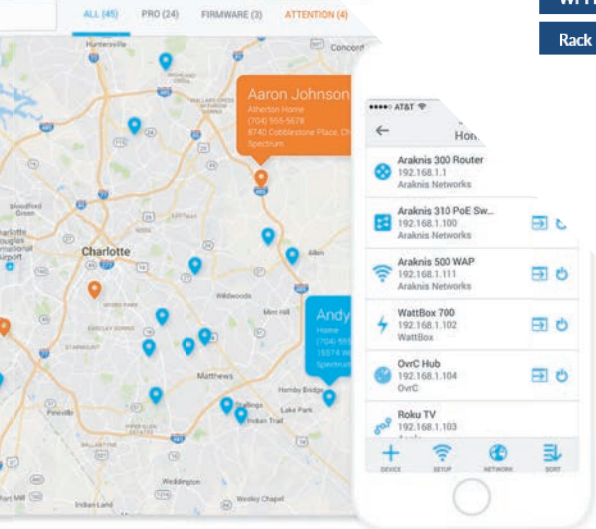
ALL (45) PRO (24) FIRMWARE (3) ATTENTION (4)

Wi-Fi

Rack

Huntersville

Concord

Aaron Johnson
Atherton Home
(704) 555-5678
8740 Cobblestone Place, Ch
Spectrum

Charlotte

Matthews

Andy
Home
(704) 555
15874 W
Spectrum

Mint Hill

Wildwoods

Allen

Stallings

Indian Trail

Lake Park

Hemby Bridge

Pineville

Weddington

Wesley Chapel

Indian Land

●●●●○ AT&T

Hom

Araknis 300 Router
192.168.1.1
Araknis Networks

Araknis 310 PoE Sw...
192.168.1.100
Araknis Networks

Araknis 500 WAP
192.168.1.111
Araknis Networks

WattBox 700
192.168.1.102
WattBox

OvrC Hub
192.168.1.104
OvrC

Roku TV
192.168.1.103
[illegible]

DEVICE

SETUP

NETWORK

SORT